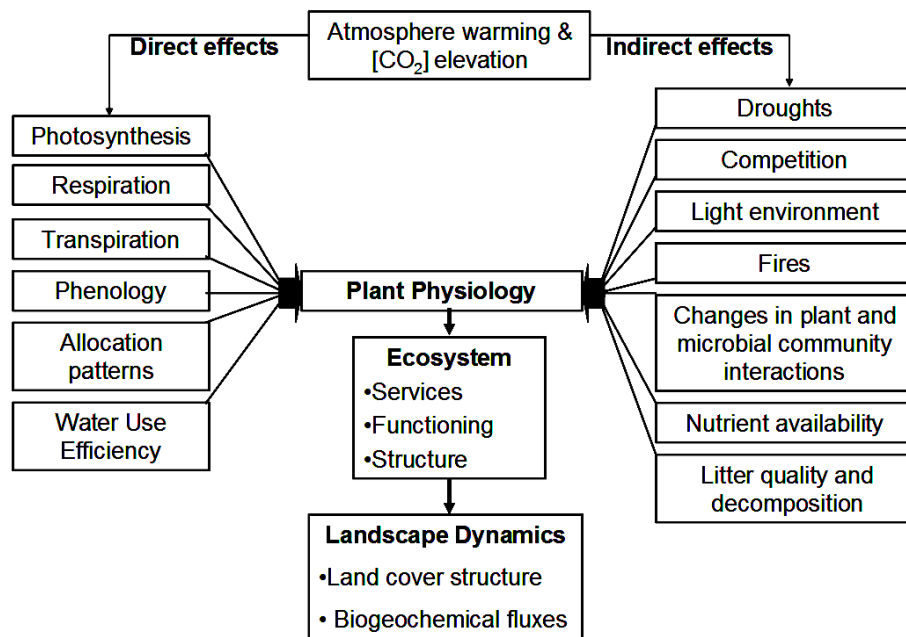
Atmosphere warming & [$CO_2$] elevation

Direct effects

Indirect effects

Photosynthesis

Respiration

Transpiration

Phenology

Allocation patterns

Water Use Efficiency

Droughts

Competition

Light environment

Fires

Changes in plant and microbial community interactions

Nutrient availability

Litter quality and decomposition

Plant Physiology

Ecosystem
•Services
•Functioning
•Structure

Landscape Dynamics
•Land cover structure
• Biogeochemical fluxes